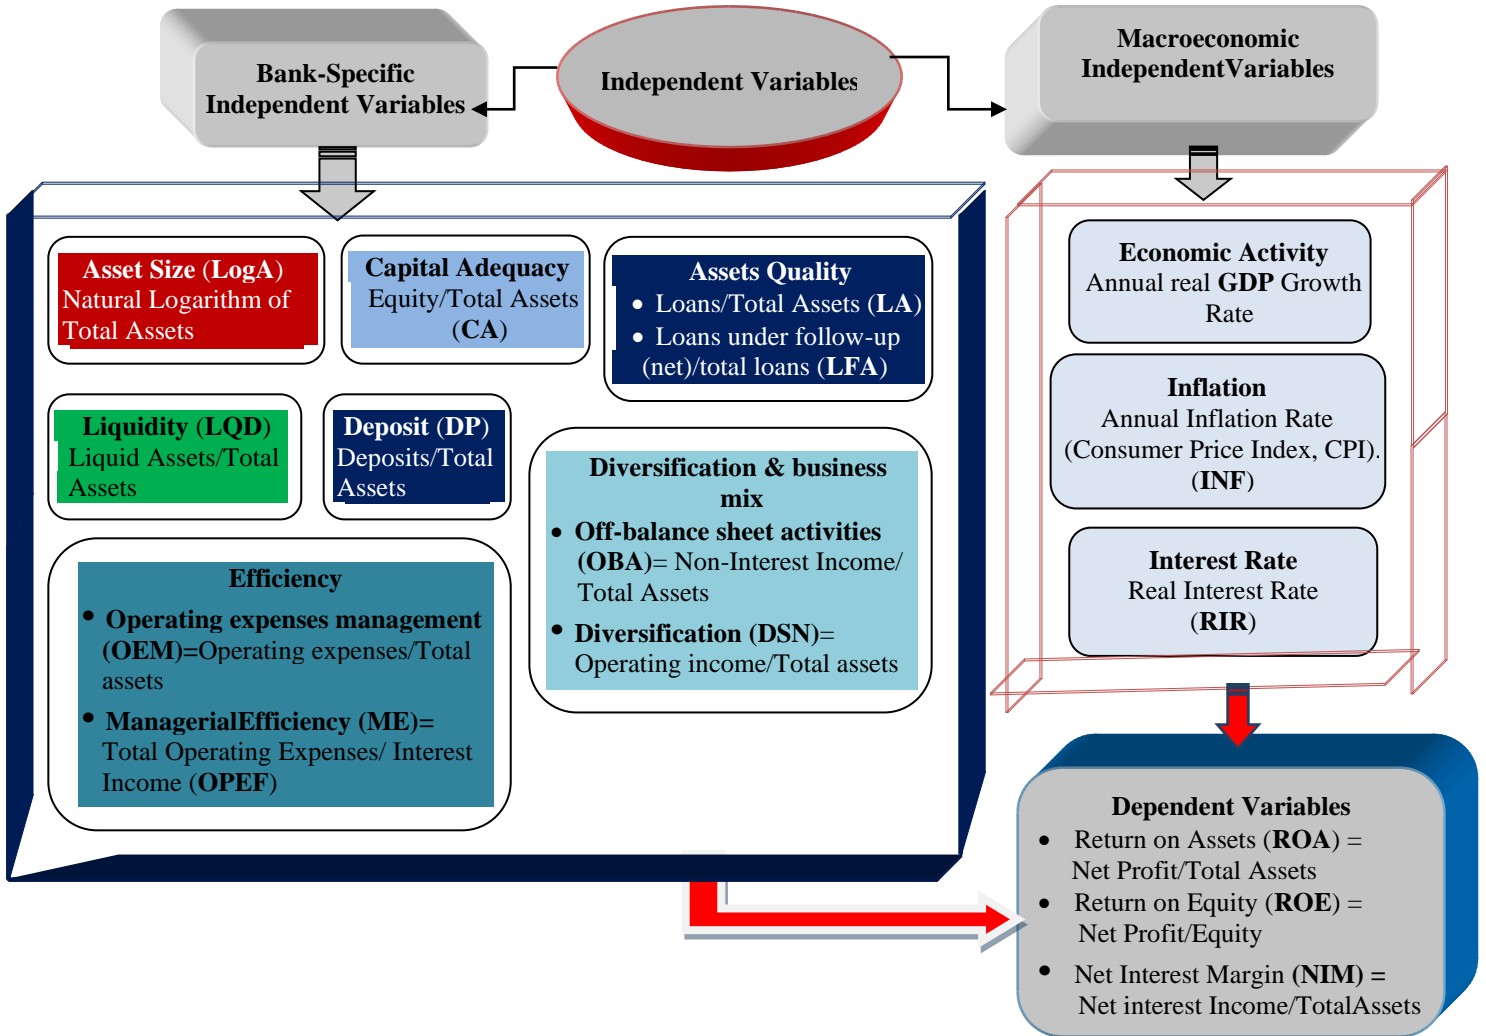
Bank-Specific Independent Variables

Independent Variables

Macroeconomic IndependentVariables

Asset Size (LogA)
Natural Logarithm of Total Assets

Capital Adequacy
Equity/Total Assets (CA)

Assets Quality
• Loans/Total Assets (LA)
• Loans under follow-up (net)/total loans (LFA)

Liquidity (LQD)
Liquid Assets/Total Assets

Deposit (DP)
Deposits/Total Assets

Diversification & business mix
• Off-balance sheet activities (OBA)= Non-Interest Income/ Total Assets
• Diversification (DSN)= Operating income/Total assets

Efficiency
• Operating expenses management (OEM)=Operating expenses/Total assets
• ManagerialEfficiency (ME)= Total Operating Expenses/ Interest Income (OPEF)

Economic Activity
Annual real GDP Growth Rate

Inflation
Annual Inflation Rate (Consumer Price Index, CPI). (INF)

Interest Rate
Real Interest Rate (RIR)

Dependent Variables
• Return on Assets (ROA) = Net Profit/Total Assets
• Return on Equity (ROE) = Net Profit/Equity
• Net Interest Margin (NIM) = Net interest Income/TotalAssets